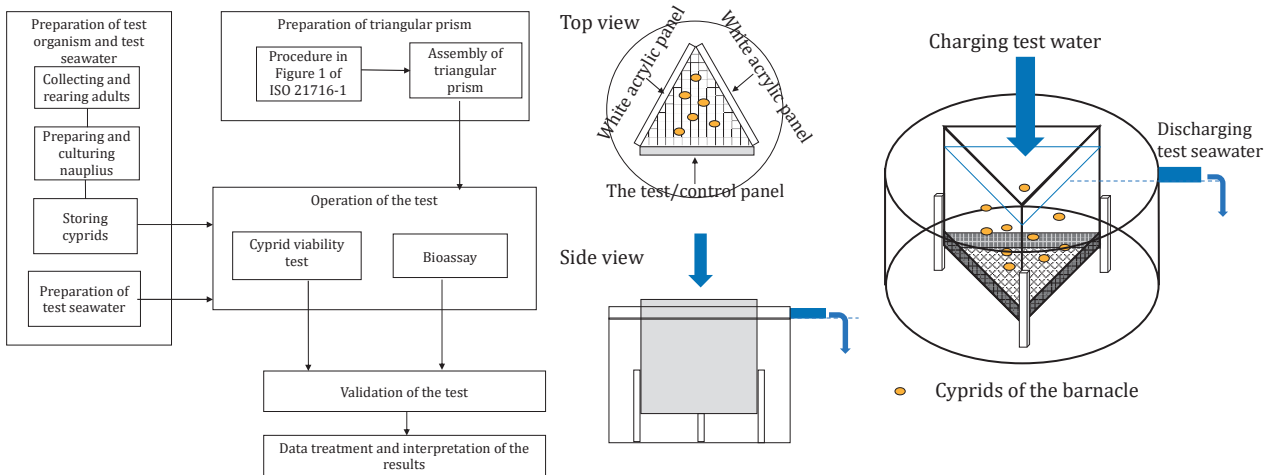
Preparation of test organism and test seawater

Collecting and rearing adults

Preparing and culturing nauplius

Storing cyprids

Preparation of test seawater

Preparation of triangular prism

Procedure in Figure 1 of ISO 21716-1

Assembly of triangular prism

Operation of the test

Cyprid viability test

Bioassay

Validation of the test

Data treatment and interpretation of the results

Top view

White acrylic panel

White acrylic panel

The test/control panel

Side view

Charging test water

Discharging test seawater

Cyprids of the barnacle